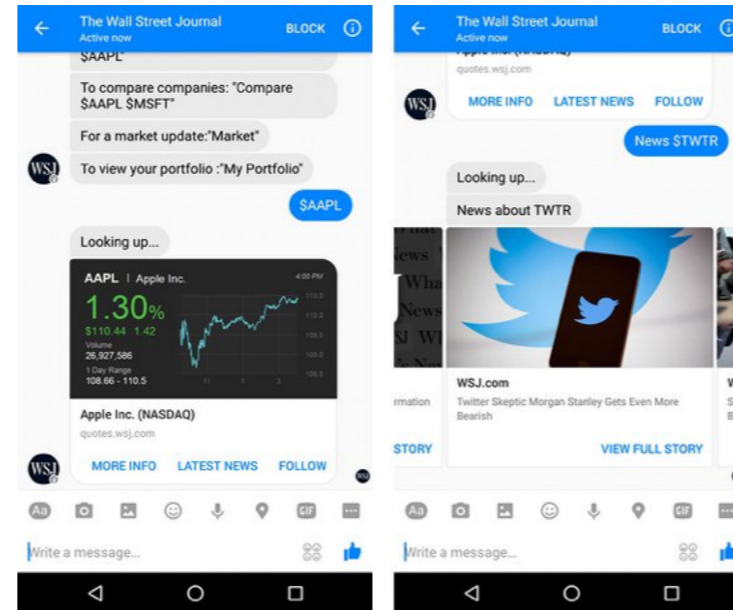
The Wall Street Journal
Active now
BLOCK

$AAPL"

To compare companies: "Compare $AAPL $MSFT"

For a market update:"Market"

To view your portfolio :"My Portfolio"

WSJ

$AAPL

Looking up...

AAPL | Apple Inc.
4:00 PM
1.30%
$110.44 1.42
Volume
26,927,586
1 Day Range
108.66 - 110.5

Apple Inc. (NASDAQ)
quotes.wsj.com

WSJ

MORE INFO LATEST NEWS FOLLOW

Aa

Write a message...

The Wall Street Journal
Active now
BLOCK

Apple Inc. (NASDAQ)
quotes.wsj.com

WSJ

MORE INFO LATEST NEWS FOLLOW

News $TWTR

Looking up...

News about TWTR

rmation

STORY

WSJ.com
Twitter Skeptic Morgan Stanley Gets Even More Bearish

VIEW FULL STORY

Aa

Write a message...